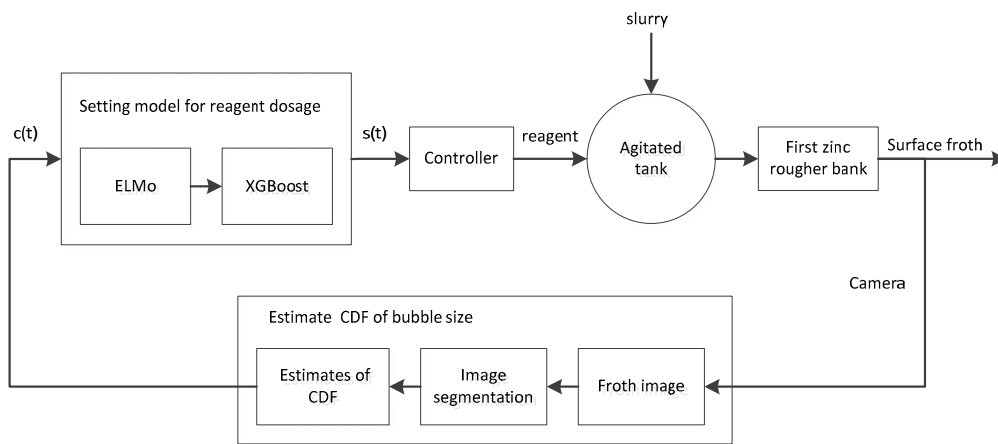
slurry

c(t)

Setting model for reagent dosage

ELMo

XGBoost

s(t)

Controller

reagent

Agitated tank

First zinc rougher bank

Surface froth

Camera

Estimate CDF of bubble size

Estimates of CDF

Image segmentation

Froth image